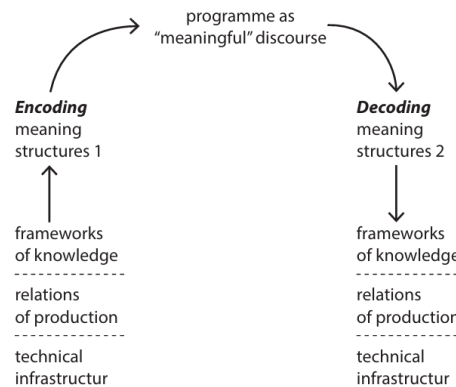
programme as "meaningful" discourse

***Encoding***
meaning structures 1

frameworks of knowledge

relations of production

technical infrastructur

***Decoding***
meaning structures 2

frameworks of knowledge

relations of production

technical infrastructur